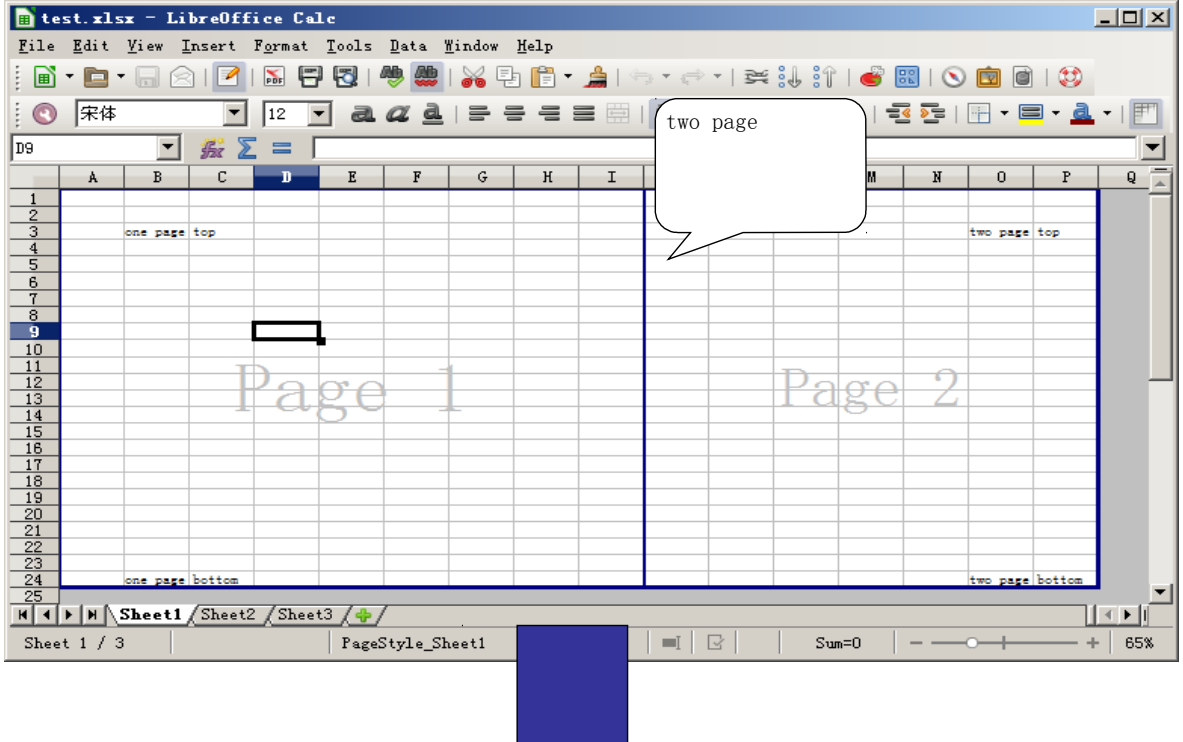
test.xlsx - LibreOffice Calc

File Edit View Insert Format Tools Data Window Help

宋体 12

D9

two page

| | A | B | C | D | E | F | G | H | I | | | | M | N | O | P | Q |
|---|---|---|---|---|---|---|---|---|---|---|---|---|---|---|---|---|---|
| 1 | | | | | | | | | | | | | | | | | |
| 2 | | | | | | | | | | | | | | | | | |
| 3 | | one page | top | | | | | | | | | | | | two page | top | |
| 24 | | one page | bottom | | | | | | | | | | | | two page | bottom | |

Page 1

Page 2

Sheet1 Sheet2 Sheet3

Sheet 1 / 3 PageStyle_Sheet1 Sum=0 65%